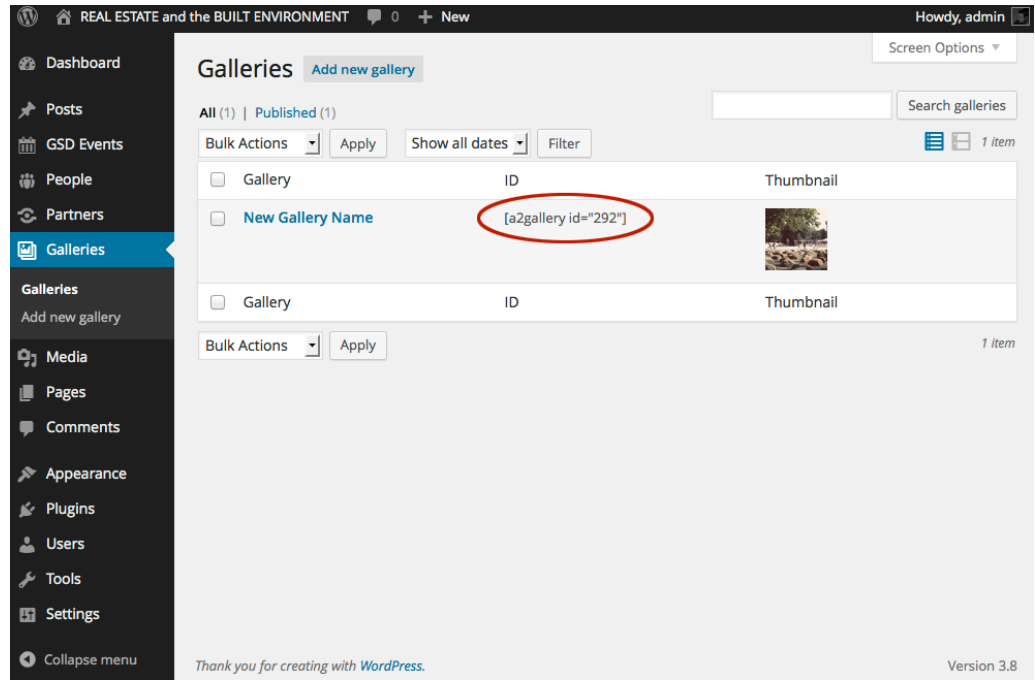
REAL ESTATE and the BUILT ENVIRONMENT 0 New Howdy, admin

Dashboard
Posts
GSD Events
People
Partners
Galleries
Galleries
Add new gallery
Media
Pages
Comments
Appearance
Plugins
Users
Tools
Settings
Collapse menu

Screen Options ▼

Galleries Add new gallery

All (1) | Published (1)

Search galleries

Bulk Actions Apply Show all dates Filter 1 item

| Gallery | ID | Thumbnail |
|---|---|---|
| New Gallery Name | [a2gallery id="292"] | |
| Gallery | ID | Thumbnail |

Bulk Actions Apply 1 item

Thank you for creating with WordPress.

Version 3.8